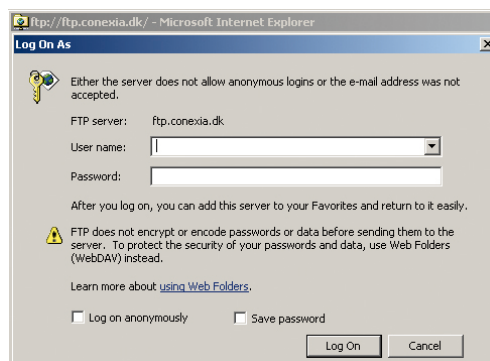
ftp://ftp.conexia.dk/ - Microsoft Internet Explorer

Log On As

Either the server does not allow anonymous logins or the e-mail address was not accepted.

FTP server: ftp.conexia.dk

User name:

Password:

After you log on, you can add this server to your Favorites and return to it easily.

FTP does not encrypt or encode passwords or data before sending them to the server. To protect the security of your passwords and data, use Web Folders (WebDAV) instead.

Learn more about using Web Folders.

Log on anonymously

Save password

Log On

Cancel